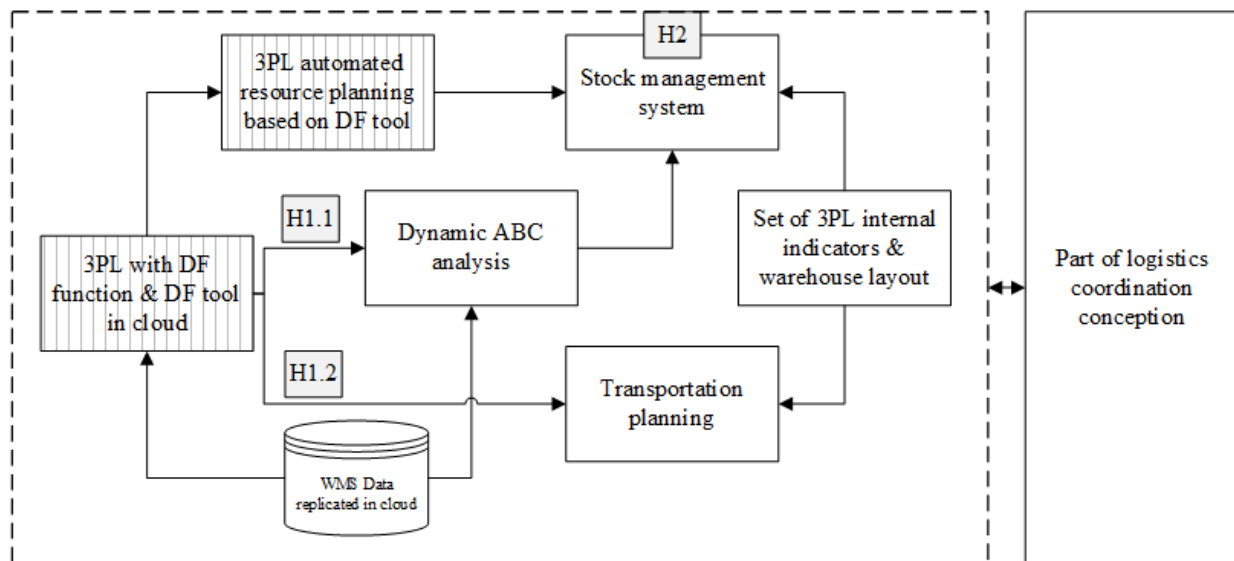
3PL automated resource planning based on DF tool

H2

Stock management system

H1.1

Dynamic ABC analysis

Set of 3PL internal indicators & warehouse layout

3PL with DF function & DF tool in cloud

Part of logistics coordination conception

H1.2

Transportation planning

WMS Data replicated in cloud